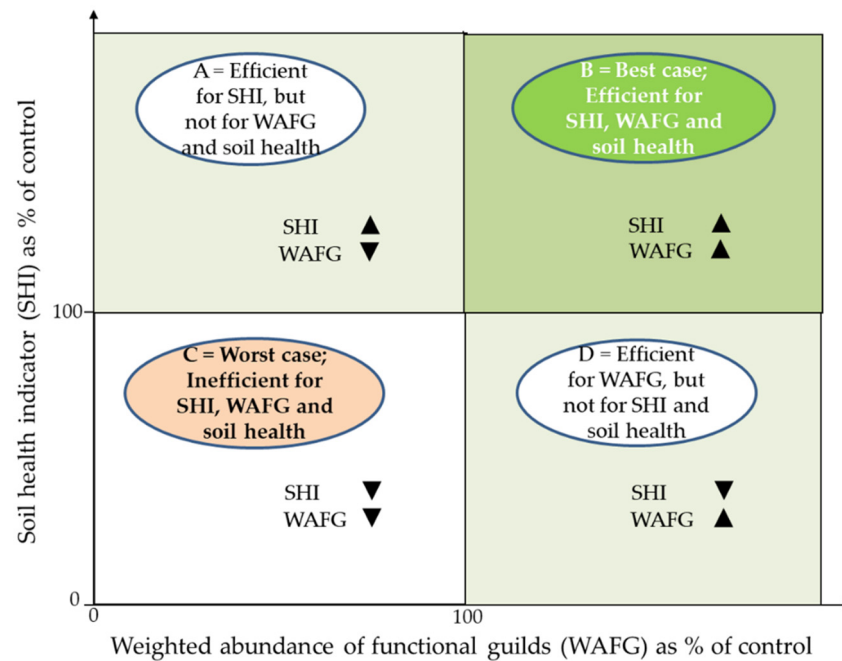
A = Efficient for SHI, but not for WAFG and soil health

SHI ▲
WAFG ▼

B = Best case; Efficient for SHI, WAFG and soil health

SHI ▲
WAFG ▲

C = Worst case; Inefficient for SHI, WAFG and soil health

SHI ▼
WAFG ▼

D = Efficient for WAFG, but not for SHI and soil health

SHI ▼
WAFG ▲

Soil health indicator (SHI) as % of control

100

0

0

100

Weighted abundance of functional guilds (WAFG) as % of control